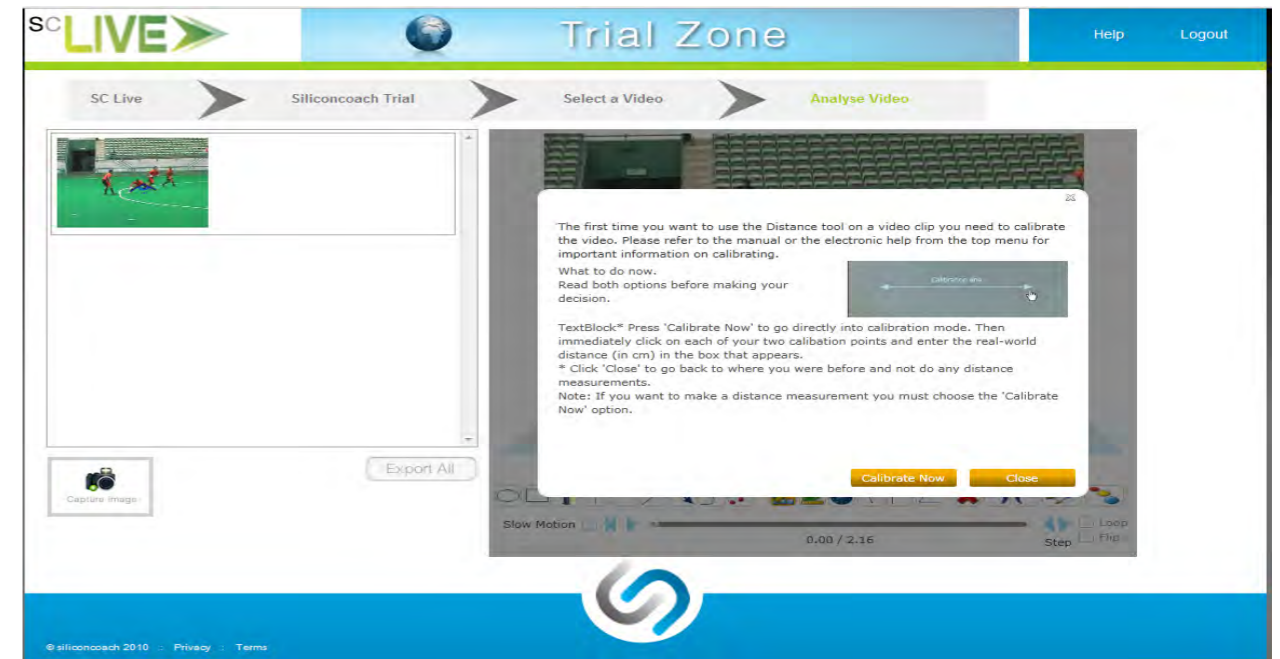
SC LIVE

Trial Zone

Help Logout

SC Live
Siliconcoach Trial
Select a Video
Analyse Video

Export All

Capture Image

The first time you want to use the Distance tool on a video clip you need to calibrate the video. Please refer to the manual or the electronic help from the top menu for important information on calibrating.

What to do now.
Read both options before making your decision.

Calibration line

TextBlock* Press 'Calibrate Now' to go directly into calibration mode. Then immediately click on each of your two calibation points and enter the real-world distance (in cm) in the box that appears.
* Click 'Close' to go back to where you were before and not do any distance measurements.
Note: If you want to make a distance measurement you must choose the 'Calibrate Now' option.

Calibrate Now
Close

Slow Motion
0.00 / 2.16
Step
Loop
Flip

© siliconcoach 2010 :: Privacy :: Terms